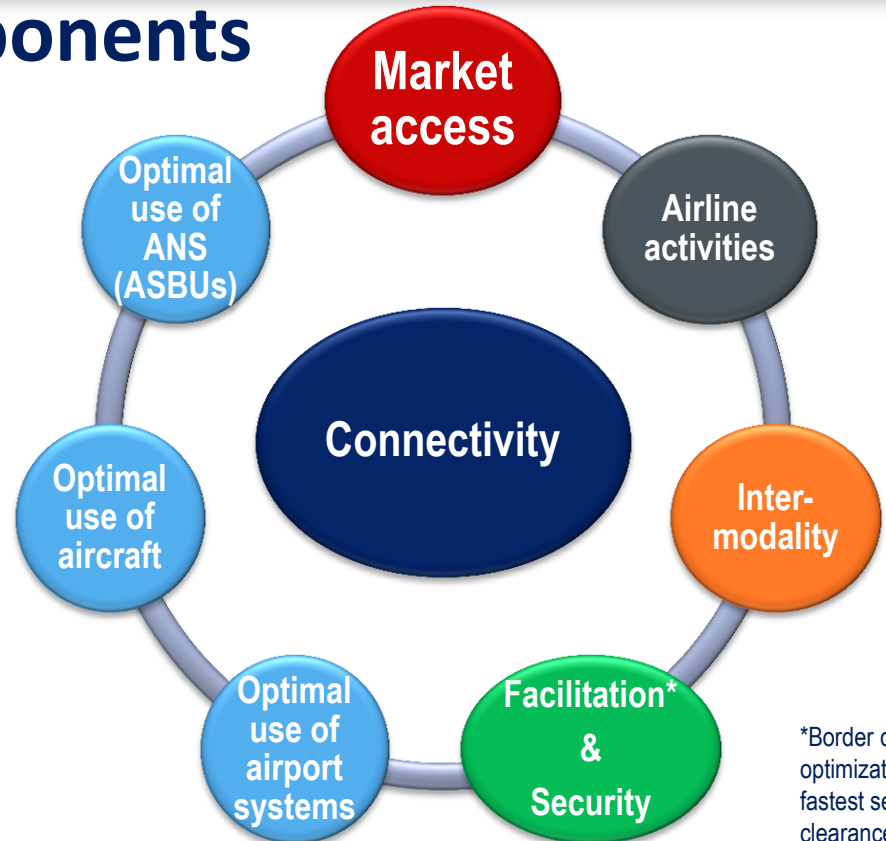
ponents

Market access

Airline activities

Inter-modality

Facilitation* & Security

Optimal use of airport systems

Optimal use of aircraft

Optimal use of ANS (ASBUs)

Connectivity

*Border c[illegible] optimizat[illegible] fastest se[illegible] clearance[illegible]